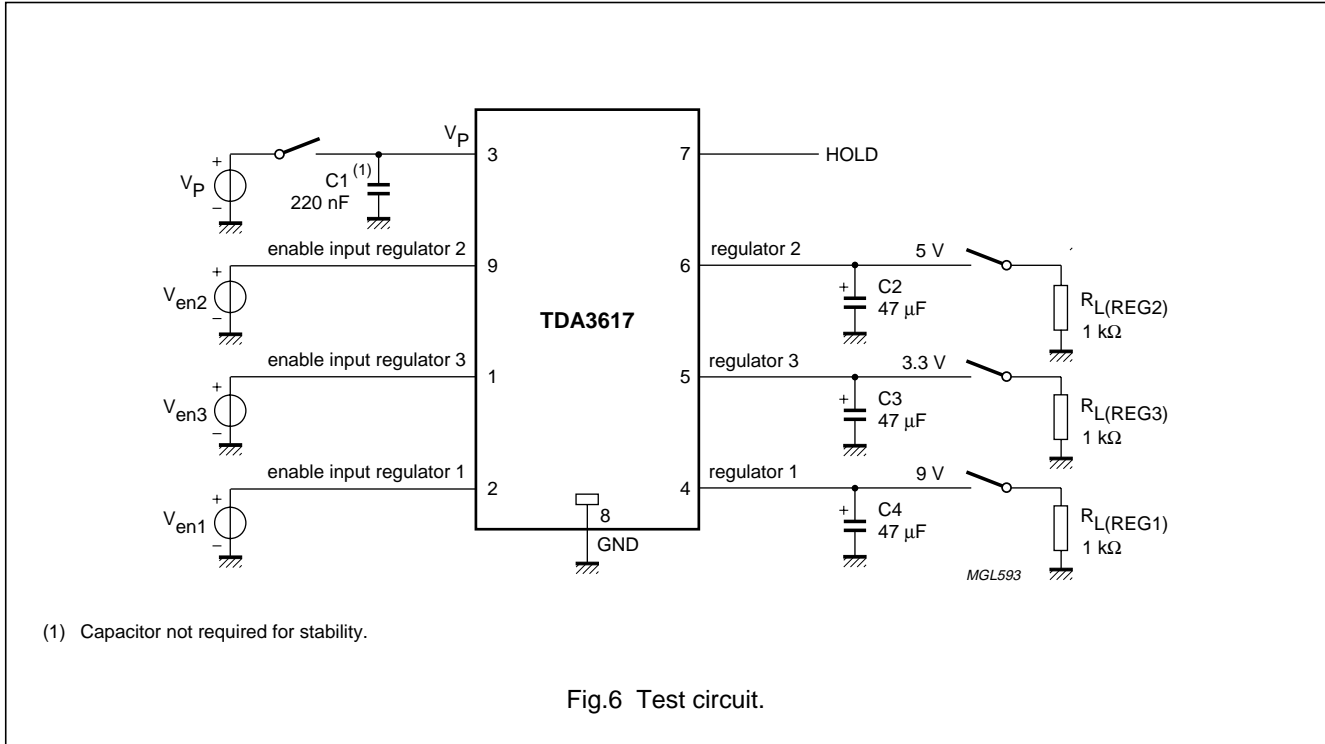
$V_P$ 3
7 HOLD
$V_P$
C1 $^{(1)}$
220 nF
enable input regulator 2 9
6 regulator 2
5 V
$V_{en2}$
TDA3617
C2
47 μF
$R_{L(REG2)}$
1 kΩ
enable input regulator 3 1
5 regulator 3
3.3 V
$V_{en3}$
C3
47 μF
$R_{L(REG3)}$
1 kΩ
enable input regulator 1 2
4 regulator 1
9 V
$V_{en1}$
8
GND
C4
47 μF
$R_{L(REG1)}$
1 kΩ
MGL593

(1) Capacitor not required for stability.

Fig.6 Test circuit.